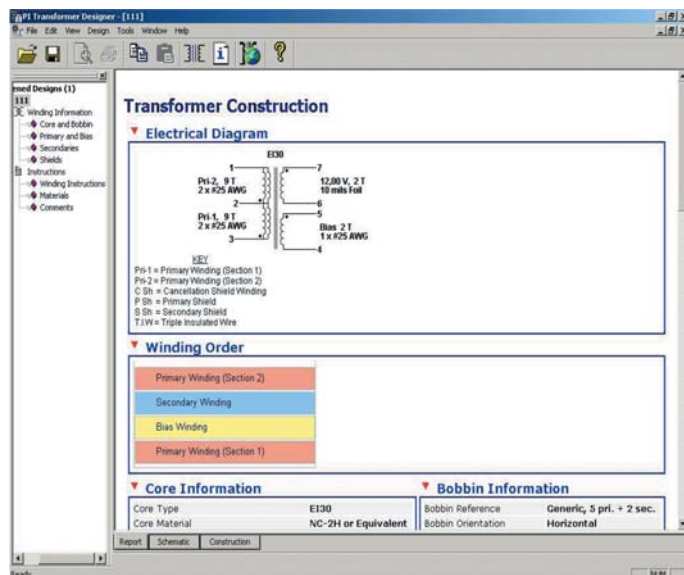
PI Transformer Designer - [111]

File Edit View Design Tools Window Help

ened Designs (1)
111
Winding Information
Core and Bobbin
Primary and Bias
Secondaries
Shields
Instructions
Winding Instructions
Materials
Comments

Transformer Construction

Electrical Diagram

EI30

1
Pri-2, 9 T
2 x #25 AWG
2
Pri-1, 9 T
2 x #25 AWG
3
7
12.00 V, 2 T
10 mils Foil
6
5
Bias 2 T
1 x #25 AWG
4

KEY
Pri-1 = Primary Winding (Section 1)
Pri-2 = Primary Winding (Section 2)
C Sh = Cancellation Shield Winding
P Sh = Primary Shield
S Sh = Secondary Shield
TIW = Triple Insulated Wire

Winding Order

Primary Winding (Section 2)
Secondary Winding
Bias Winding
Primary Winding (Section 1)

Core Information

| Core Type | EI30 |
|---|---|
| Core Material | NC-2H or Equivalent |

Bobbin Information

| Bobbin Reference | Generic, 5 pri. + 2 sec. |
|---|---|
| Bobbin Orientation | Horizontal |

Report Schematic Construction